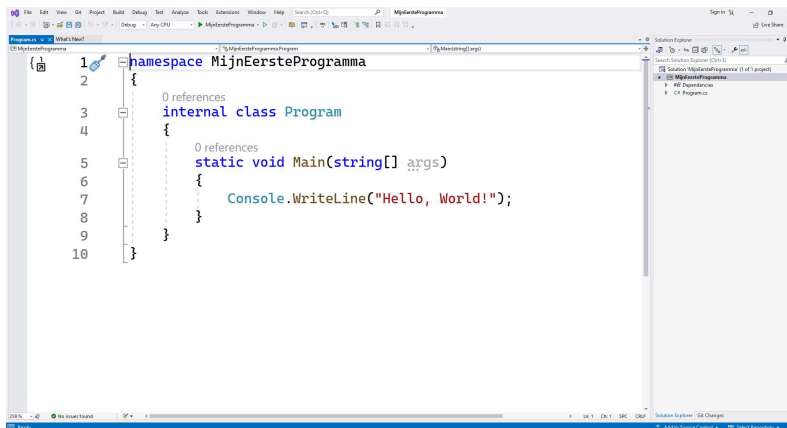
File Edit View Git Project Build Debug Test Analyze Tools Extensions Window Help Search (Ctrl+Q) MijnEersteProgramma Sign in — ☐ Live Share

Debug Any CPU ▶ MijnEersteProgramma

Program.cs What's New?

MijnEersteProgramma MijnEersteProgramma.Program Main(string[] args)

1 namespace MijnEersteProgramma
2 {
0 references
3 internal class Program
4 {
0 references
5 static void Main(string[] args)
6 {
7 Console.WriteLine("Hello, World!");
8 }
9 }
10 }

Solution Explorer
Search Solution Explorer (Ctrl+;)
Solution 'MijnEersteProgramma' (1 of 1 project)
MijnEersteProgramma
Dependencies
C# Program.cs

259 % No issues found Ln: 1 Ch: 1 SPC CRLF

Solution Explorer Git Changes

Ready Add to Source Control Select Repository